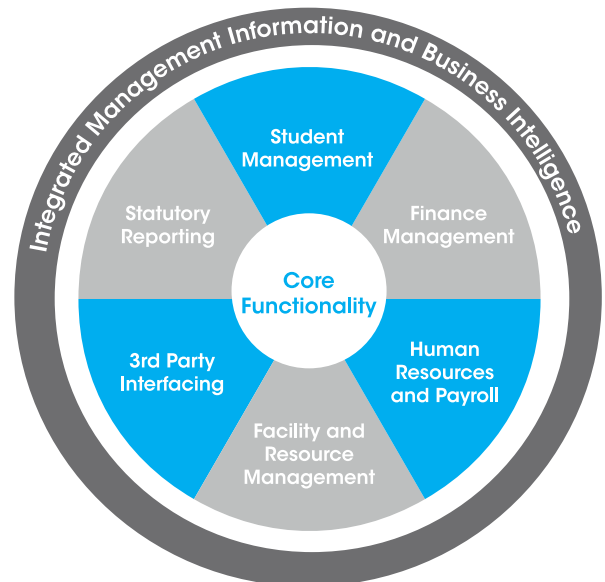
Integrated Management Information and Business Intelligence

Student Management

Finance Management

Human Resources and Payroll

Facility and Resource Management

3rd Party Interfacing

Statutory Reporting

Core Functionality